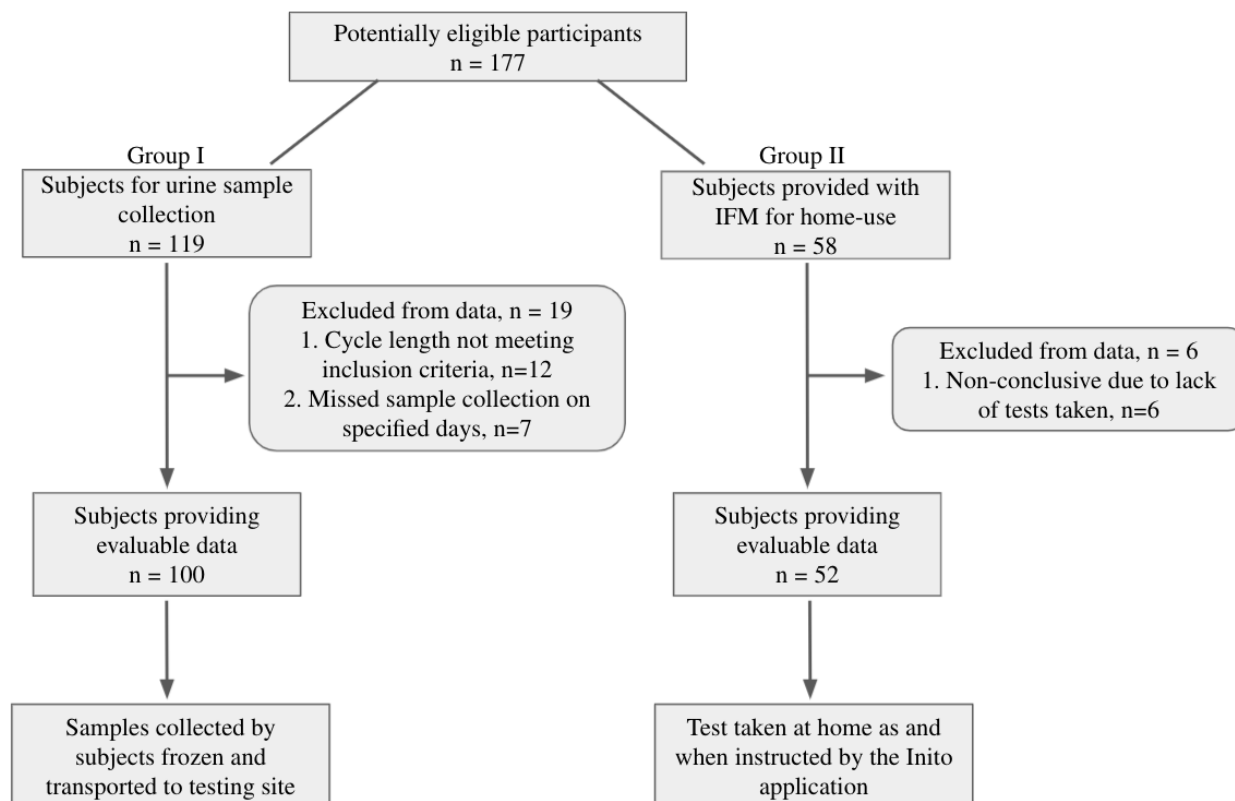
Potentially eligible participants
n = 177

Group I
Subjects for urine sample collection
n = 119

Excluded from data, n = 19
1. Cycle length not meeting inclusion criteria, n=12
2. Missed sample collection on specified days, n=7

Subjects providing evaluable data
n = 100

Samples collected by subjects frozen and transported to testing site

Group II
Subjects provided with IFM for home-use
n = 58

Excluded from data, n = 6
1. Non-conclusive due to lack of tests taken, n=6

Subjects providing evaluable data
n = 52

Test taken at home as and when instructed by the Inito application